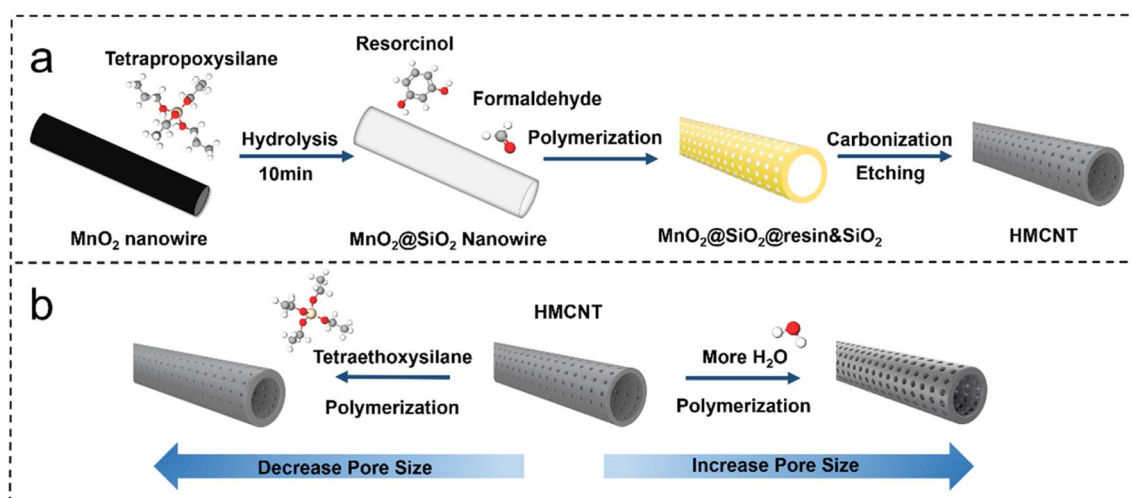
a

Tetrapropoxysilane

Resorcinol

Formaldehyde

Hydrolysis

10min

Polymerization

Carbonization

Etching

$MnO_2$ nanowire

$MnO_2@SiO_2$ Nanowire

$MnO_2@SiO_2@resin\&SiO_2$

HMCNT

b

HMCNT

Tetraethoxysilane

Polymerization

More $H_2O$

Polymerization

Decrease Pore Size

Increase Pore Size